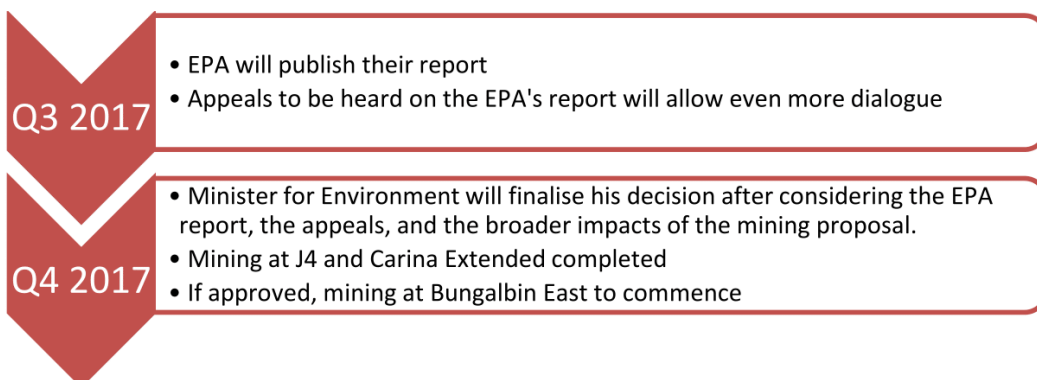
Q3 2017

• EPA will publish their report
• Appeals to be heard on the EPA's report will allow even more dialogue

Q4 2017

• Minister for Environment will finalise his decision after considering the EPA report, the appeals, and the broader impacts of the mining proposal.
• Mining at J4 and Carina Extended completed
• If approved, mining at Bungalbin East to commence